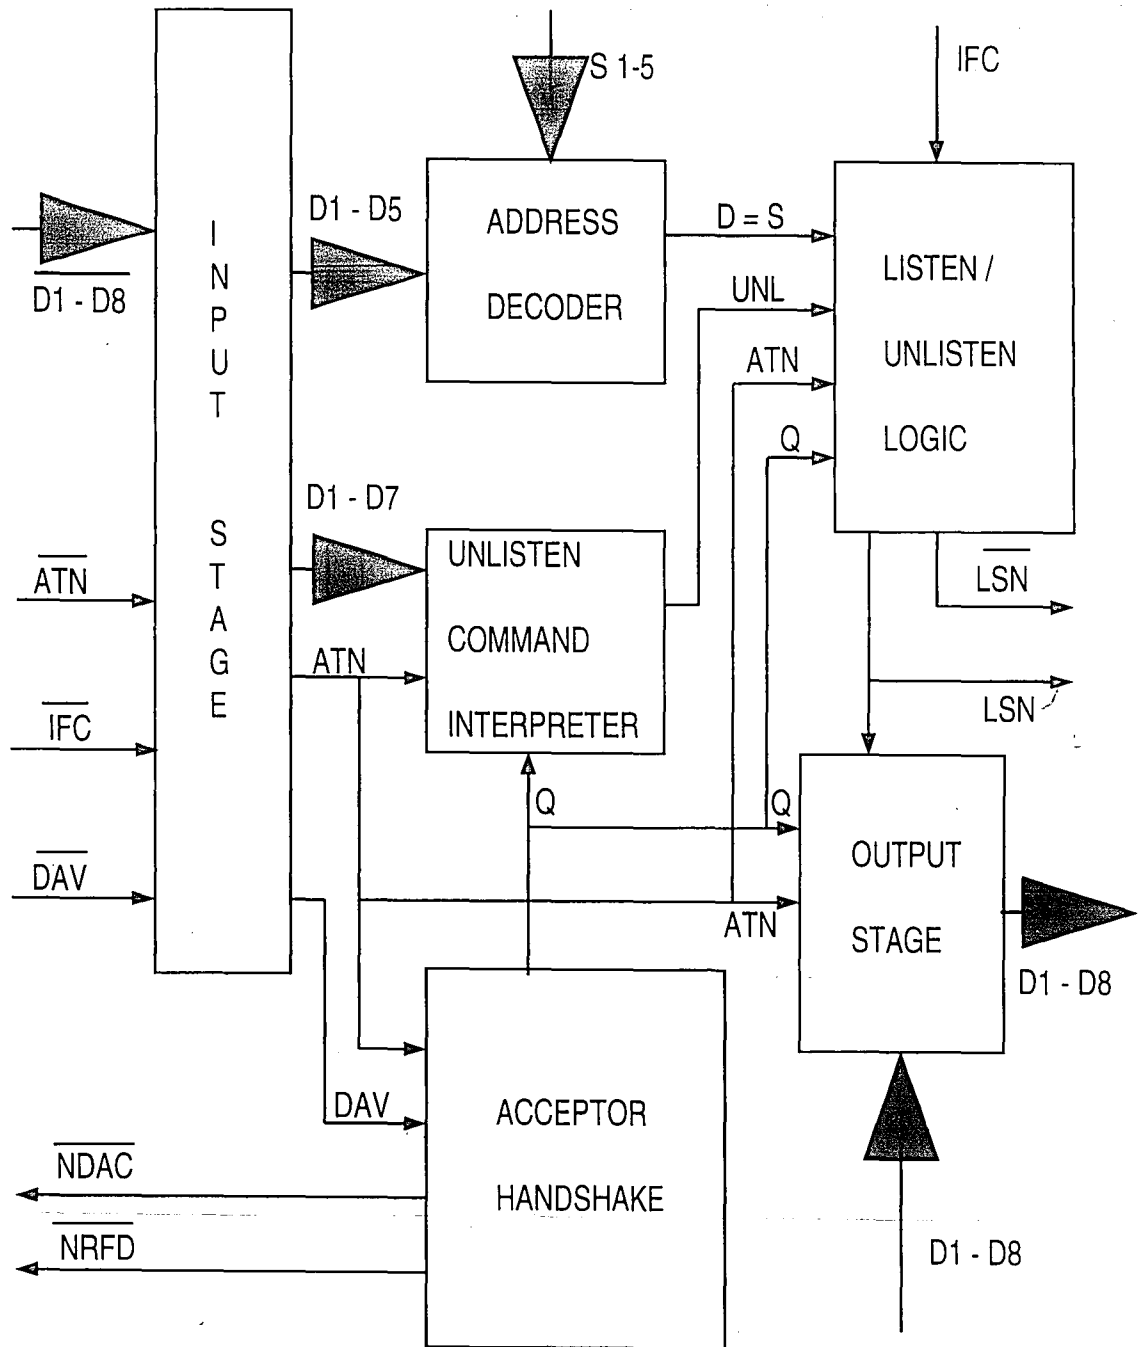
S 1-5

IFC

$\overline{D1 - D8}$

INPUT STAGE

D1 - D5

ADDRESS DECODER

D = S

UNL

ATN

Q

LISTEN / UNLISTEN LOGIC

D1 - D7

UNLISTEN COMMAND INTERPRETER

$\overline{ATN}$

ATN

$\overline{IFC}$

$\overline{LSN}$

LSN

Q

Q

OUTPUT STAGE

$\overline{DAV}$

ATN

D1 - D8

DAV

ACCEPTOR HANDSHAKE

$\overline{NDAC}$

$\overline{NRFD}$

D1 - D8